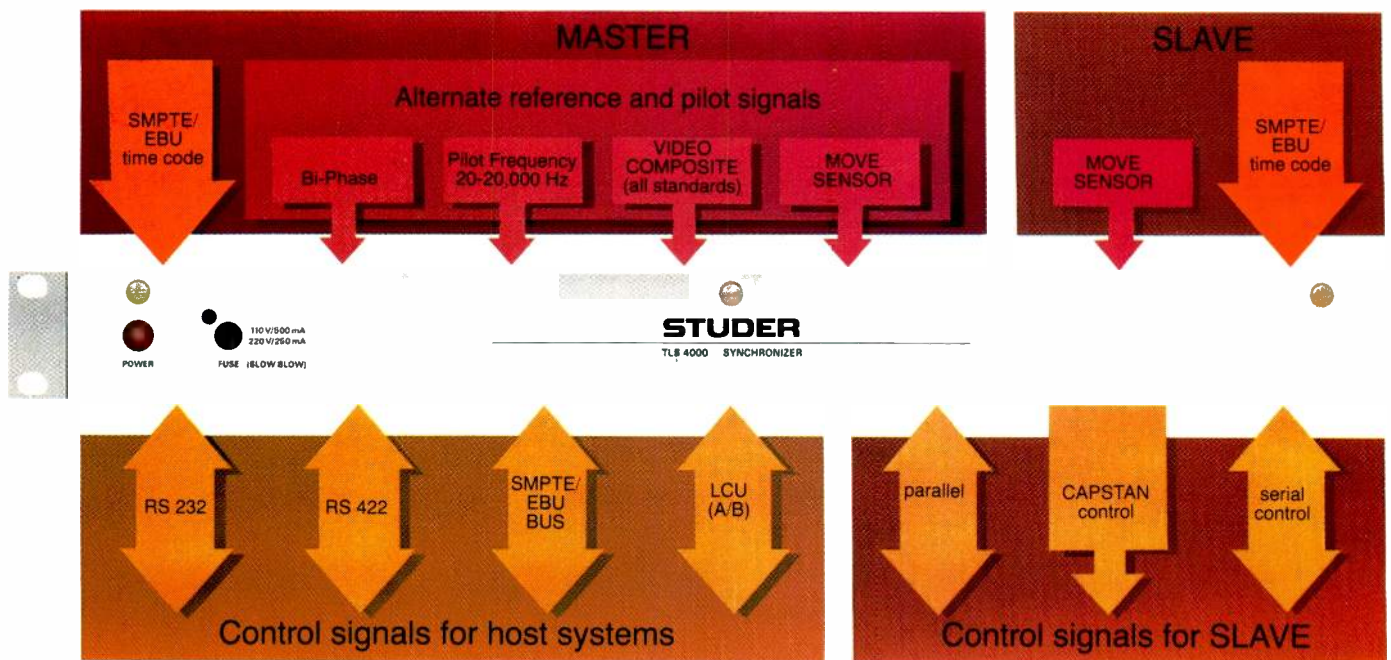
MASTER

SMPTE/ EBU time code

Alternate reference and pilot signals

Bi-Phase

Pilot Frequency 20-20,000 Hz

VIDEO COMPOSITE (all standards)

MOVE SENSOR

SLAVE

MOVE SENSOR

SMPTE/ EBU time code

POWER

110 V/500 mA 220 V/250 mA

FUSE (SLOW BLOW)

STUDER

TLS 4000 SYNCHRONIZER

RS 232

RS 422

SMPTE/ EBU BUS

LCU (A/B)

Control signals for host systems

parallel

CAPSTAN control

serial control

Control signals for SLAVE